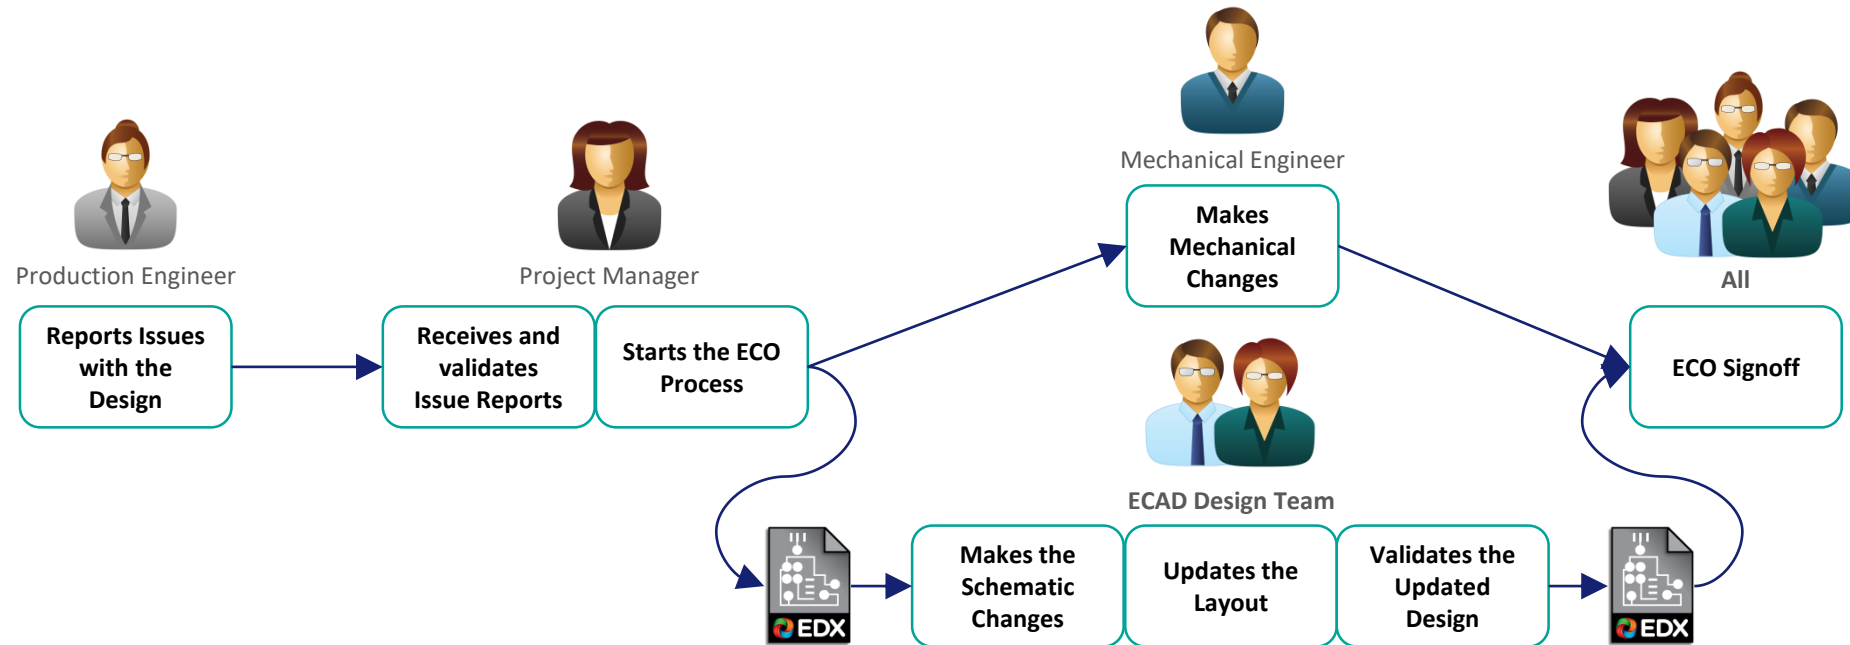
Mechanical Engineer

Production Engineer

Project Manager

All

Reports Issues with the Design

Receives and validates Issue Reports

Starts the ECO Process

Makes Mechanical Changes

ECO Signoff

ECAD Design Team

EDX

Makes the Schematic Changes

Updates the Layout

Validates the Updated Design

EDX